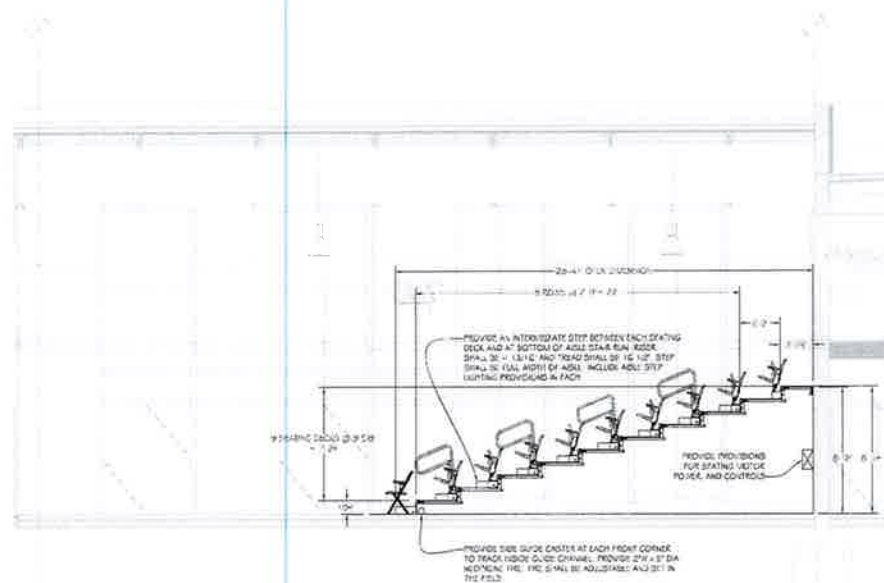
26'-4" O/A DIMENSION

8 ROWS @ 2'-9" = 22'

PROVIDE AN INTERMEDIATE STEP BETWEEN EACH SEATING DECK AND AT BOTTOM OF AISLE STAIR RUN. RISER SHALL BE = 13/16" AND TREAD SHALL BE 16 1/2". STEP SHALL BE FULL WIDTH OF AISLE. INCLUDE AISLE STEP LIGHTING PROVISIONS IN EACH

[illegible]

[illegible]

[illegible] RISING DECKS @ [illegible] = 7'-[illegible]

10"

PROVIDE PROVISIONS FOR SEATING MOTOR POWER, AND CONTROLS

8'-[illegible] 8'-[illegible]

PROVIDE SIDE GUIDE CASTER AT EACH FRONT CORNER TO TRACK INSIDE GUIDE CHANNEL. PROVIDE 2"W x 3" DIA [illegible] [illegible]. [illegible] SHALL BE ADJUSTABLE AND SET IN THE FIELD